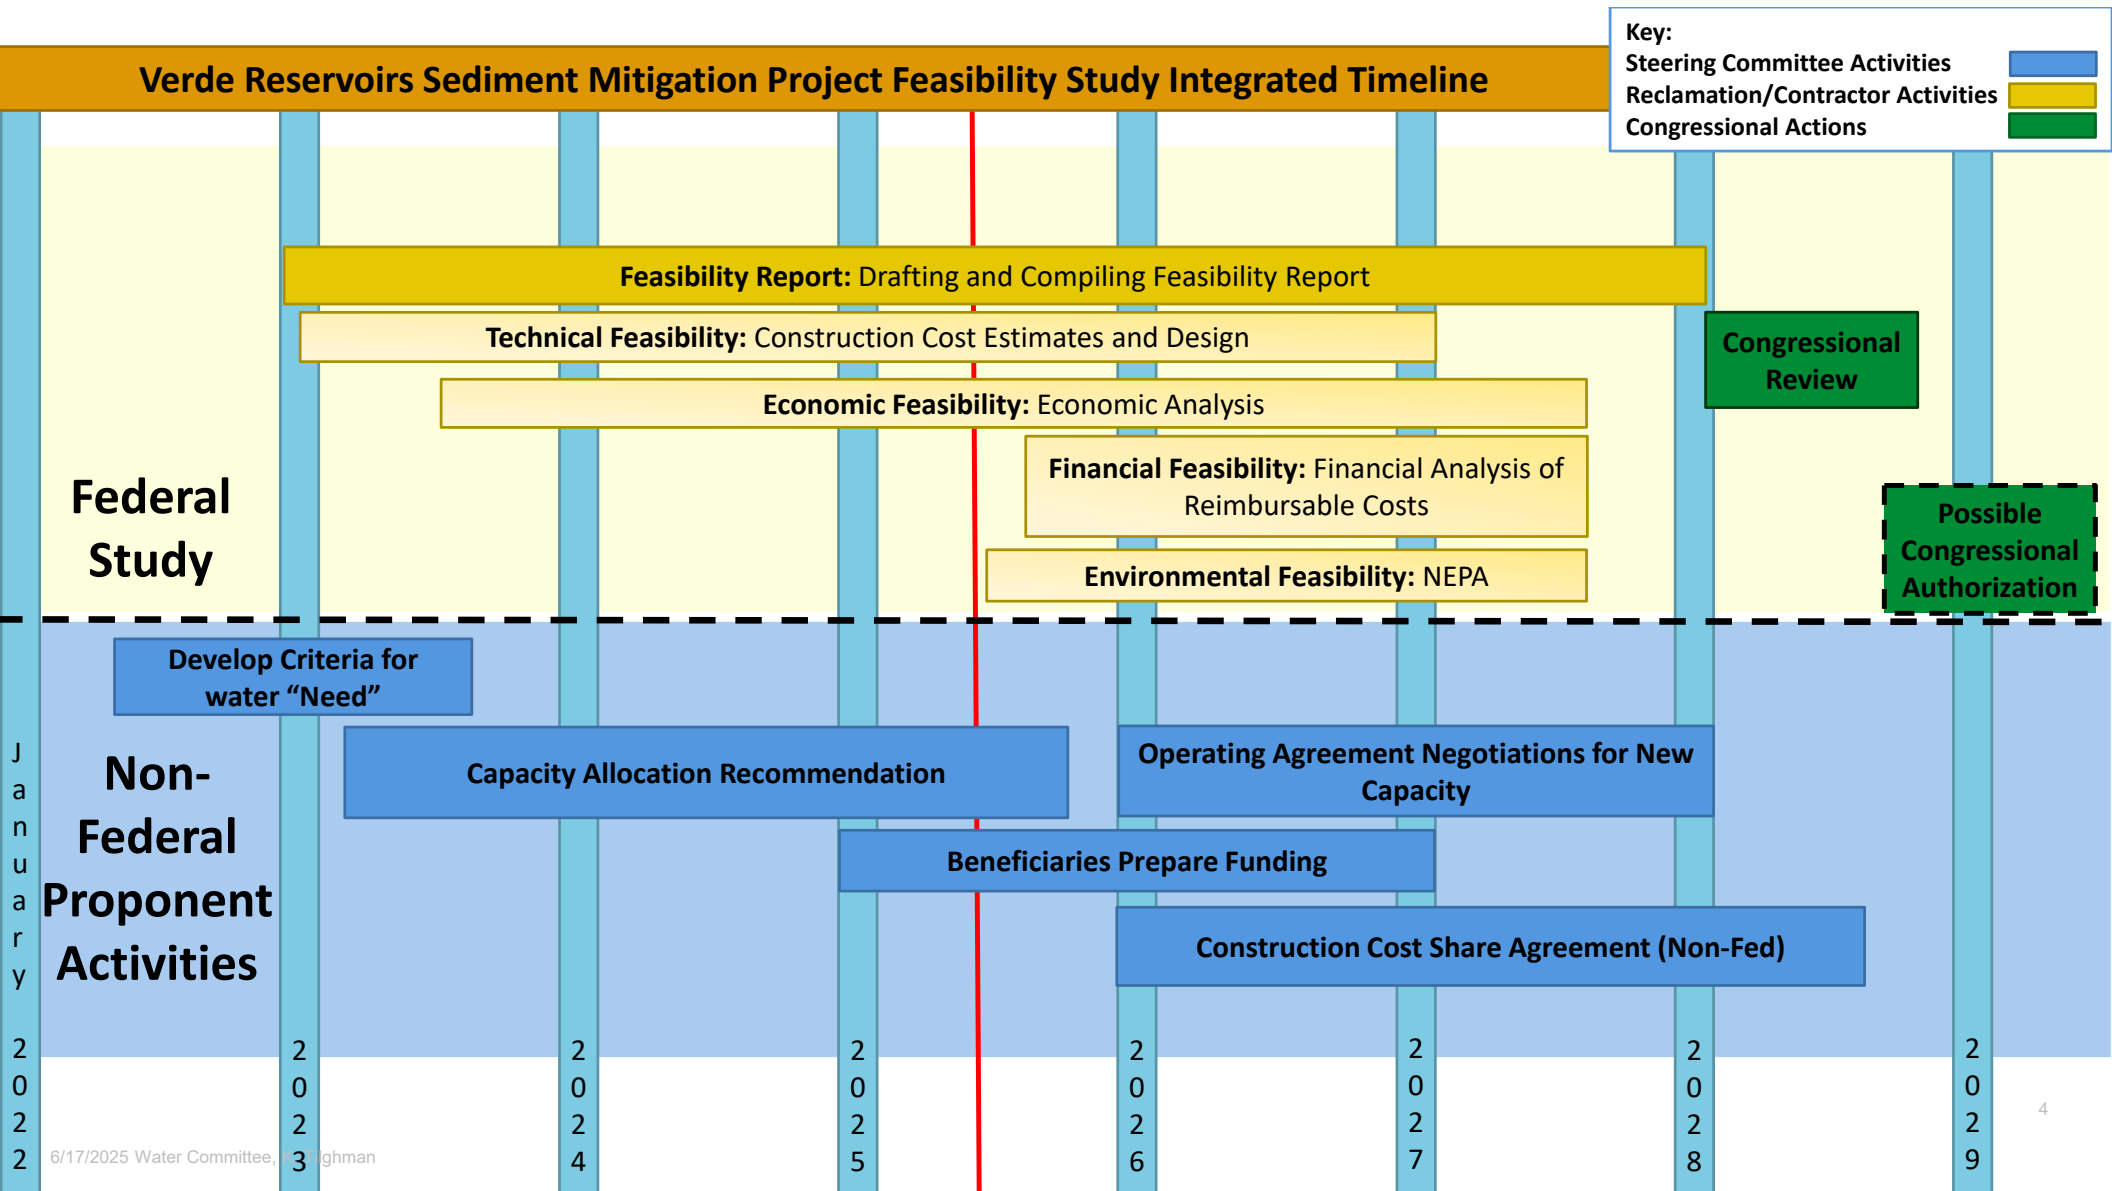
Verde Reservoirs Sediment Mitigation Project Feasibility Study Integrated Timeline

Key:
Steering Committee Activities
Reclamation/Contractor Activities
Congressional Actions

Feasibility Report: Drafting and Compiling Feasibility Report

Technical Feasibility: Construction Cost Estimates and Design

Congressional Review

Economic Feasibility: Economic Analysis

Federal Study

Financial Feasibility: Financial Analysis of Reimbursable Costs

Possible Congressional Authorization

Environmental Feasibility: NEPA

Develop Criteria for water "Need"

Non-Federal Proponent Activities

Capacity Allocation Recommendation

Operating Agreement Negotiations for New Capacity

Beneficiaries Prepare Funding

Construction Cost Share Agreement (Non-Fed)

January 2022

2023

2024

2025

2026

2027

2028

2029

6/17/2025 Water Committee, K. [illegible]ghman

4